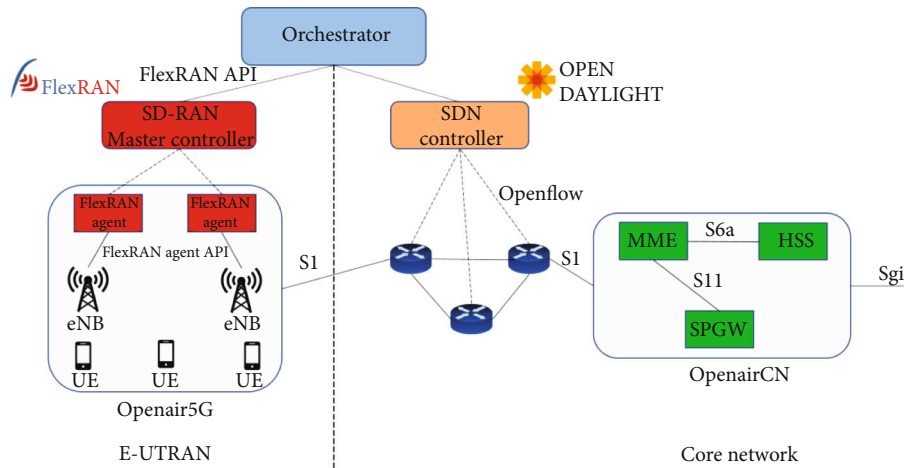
Orchestrator

FlexRAN

FlexRAN API

SD-RAN Master controller

OPEN DAYLIGHT

SDN controller

Openflow

FlexRAN agent

FlexRAN agent

FlexRAN agent API

S1

S1

MME

S6a

HSS

S11

SPGW

Sgi

eNB

eNB

UE

UE

UE

Openair5G

OpenairCN

E-UTRAN

Core network